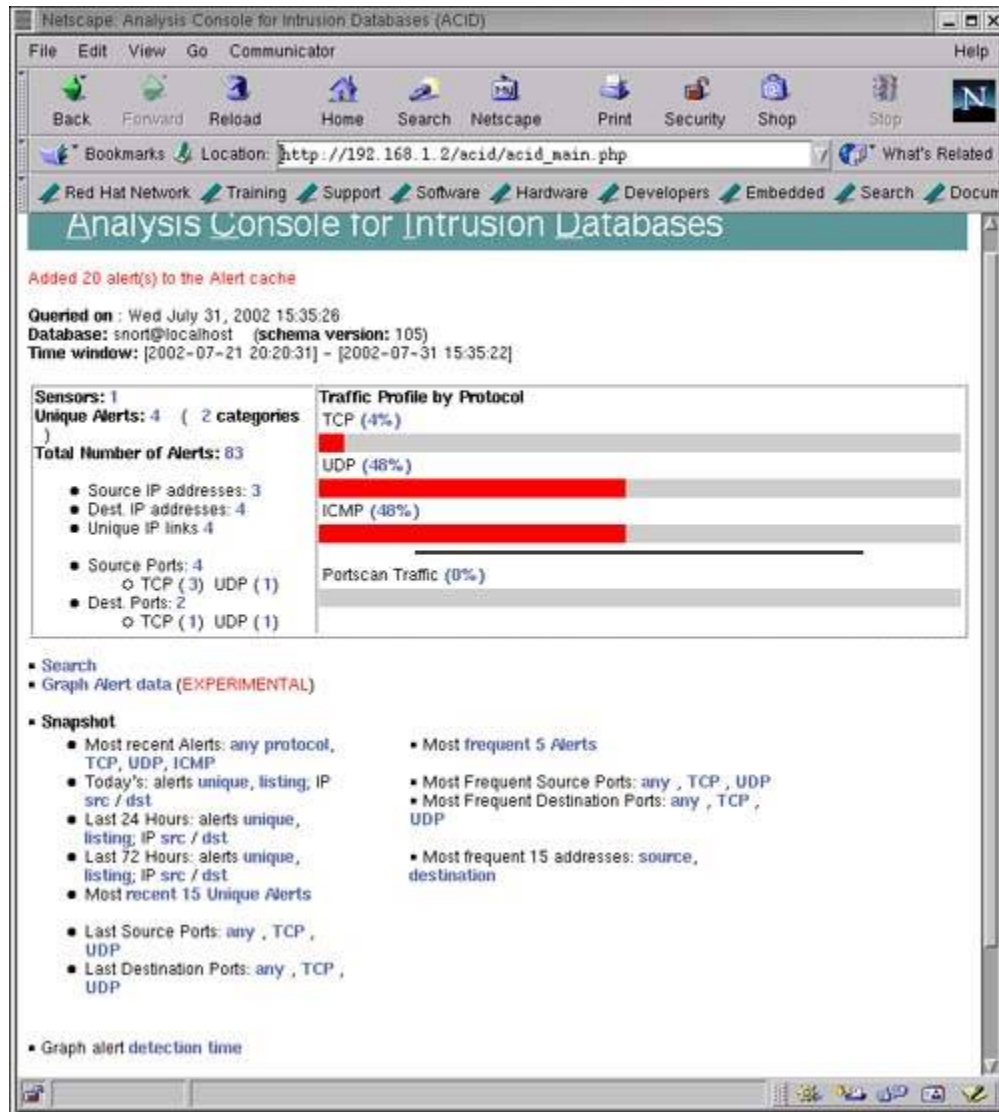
Netscape: Analysis Console for Intrusion Databases (ACID)

File Edit View Go Communicator Help

Back Forward Reload Home Search Netscape Print Security Shop Stop

Bookmarks Location: http://192.168.1.2/acid/acid_main.php What's Related

Red Hat Network Training Support Software Hardware Developers Embedded Search Docum

Analysis Console for Intrusion Databases

Added 20 alert(s) to the Alert cache

Queried on : Wed July 31, 2002 15:35:26
Database: snort@localhost (schema version: 105)
Time window: [2002-07-21 20:20:31] - [2002-07-31 15:35:22]

| Sensors: 1<br>Unique Alerts: 4 ( 2 categories )<br>Total Number of Alerts: 83<br>• Source IP addresses: 3<br>• Dest. IP addresses: 4<br>• Unique IP links 4<br>• Source Ports: 4<br>○ TCP ( 3) UDP ( 1)<br>• Dest. Ports: 2<br>○ TCP ( 1) UDP ( 1) | Traffic Profile by Protocol<br>TCP (4%)<br>UDP (48%)<br>ICMP (48%)<br>Portscan Traffic (0%) |
|---|---|

- Search
- Graph Alert data (EXPERIMENTAL)

- Snapshot
  - Most recent Alerts: any protocol, TCP, UDP, ICMP
  - Today's: alerts unique, listing; IP src / dst
  - Last 24 Hours: alerts unique, listing; IP src / dst
  - Last 72 Hours: alerts unique, listing; IP src / dst
  - Most recent 15 Unique Alerts
  - Last Source Ports: any , TCP , UDP
  - Last Destination Ports: any , TCP , UDP

- Most frequent 5 Alerts
- Most Frequent Source Ports: any , TCP , UDP
- Most Frequent Destination Ports: any , TCP , UDP
- Most frequent 15 addresses: source, destination

- Graph alert detection time